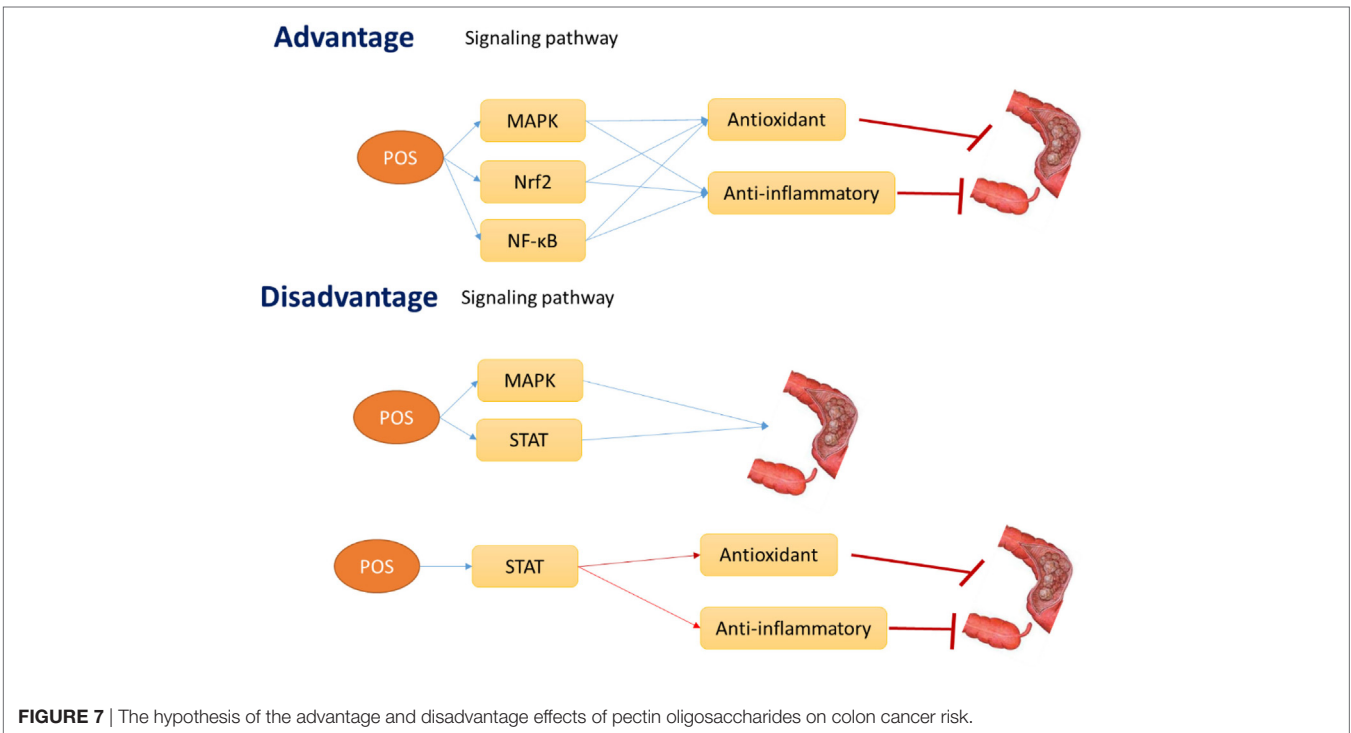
Advantage Signaling pathway

POS

MAPK

Nrf2

NF-κB

Antioxidant

Anti-inflammatory

Disadvantage Signaling pathway

POS

MAPK

STAT

POS

STAT

Antioxidant

Anti-inflammatory

**FIGURE 7** | The hypothesis of the advantage and disadvantage effects of pectin oligosaccharides on colon cancer risk.